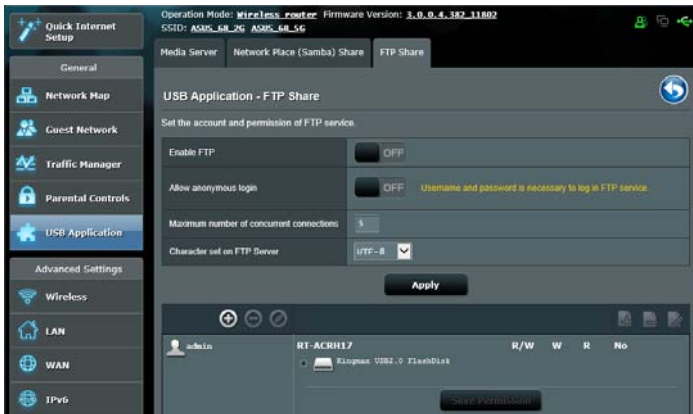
Quick Internet Setup

General

Network Map

Guest Network

Traffic Manager

Parental Controls

USB Application

Advanced Settings

Wireless

LAN

WAN

IPv6

Operation Mode: Wireless router Firmware Version: 3.0.0.4.382_11802
SSID: ASUS_6R_2G ASUS_6R_5G

Media Server | Network Place (Samba) Share | FTP Share

USB Application - FTP Share

Set the account and permission of FTP service.

| | |
|---|---|
| Enable FTP | OFF |
| Allow anonymous login | OFF Username and password is necessary to log in FTP service. |
| Maximum number of concurrent connections | 5 |
| Character set on FTP Server | UTF-8 |

Apply

| | RT-ACRH17 | R/W | W | R | No |
|---|---|---|---|---|---|
| admin | Kingmax USB2.0 FlashDisk | | | | |

Save Permission